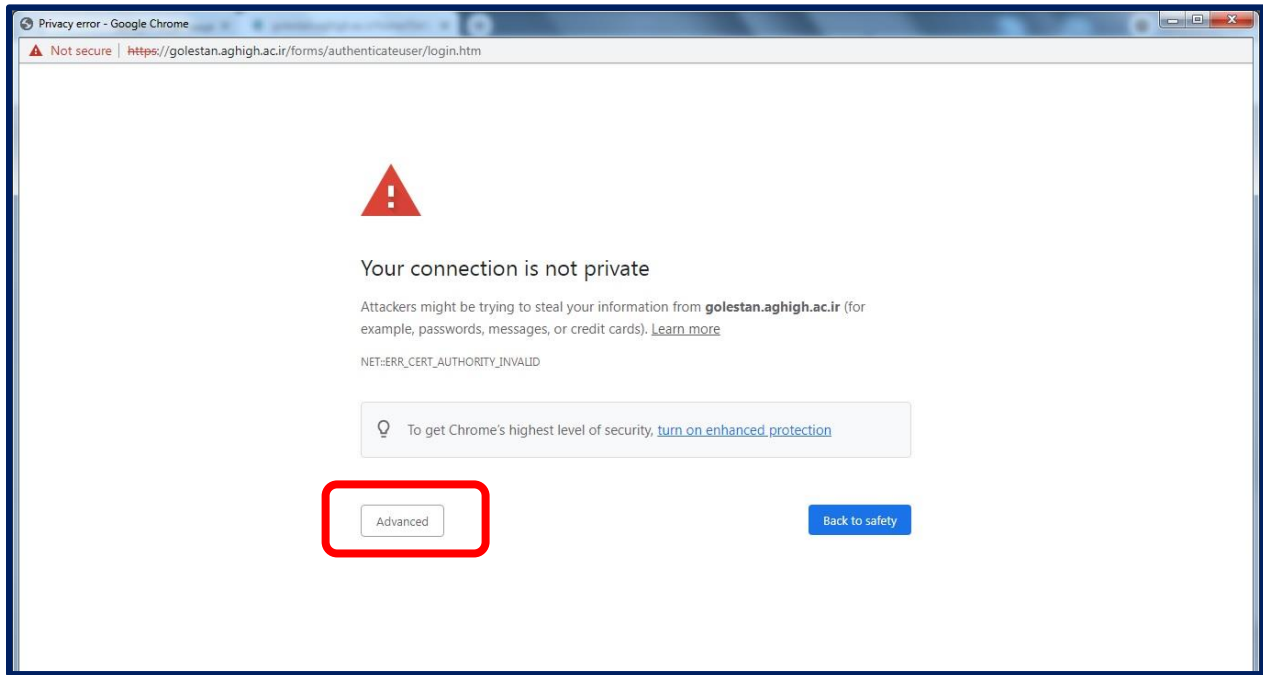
Privacy error - Google Chrome

Not secure | https://golestan.aghigh.ac.ir/forms/authenticateuser/login.htm

Your connection is not private

Attackers might be trying to steal your information from golestan.aghigh.ac.ir (for example, passwords, messages, or credit cards). Learn more

NET::ERR_CERT_AUTHORITY_INVALID

To get Chrome's highest level of security, turn on enhanced protection

Advanced

Back to safety